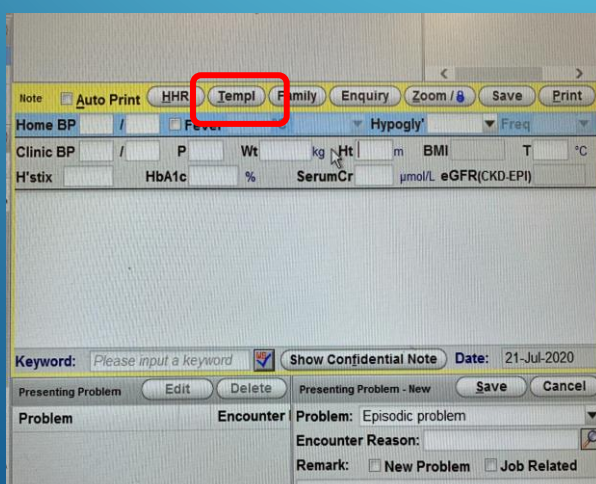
Note Auto Print HHR Templ Family Enquiry Zoom / Save Print

Home BP / Fever Hypogly' Freq

Clinic BP / P Wt kg Ht m BMI T °C

H'stix HbA1c % SerumCr μmol/L eGFR(CKD-EPI)

Keyword: Please input a keyword Show Confidential Note Date: 21-Jul-2020

Presenting Problem Edit Delete

Problem Encounter

Presenting Problem - New Save Cancel

Problem: Episodic problem

Encounter Reason:

Remark: New Problem Job Related